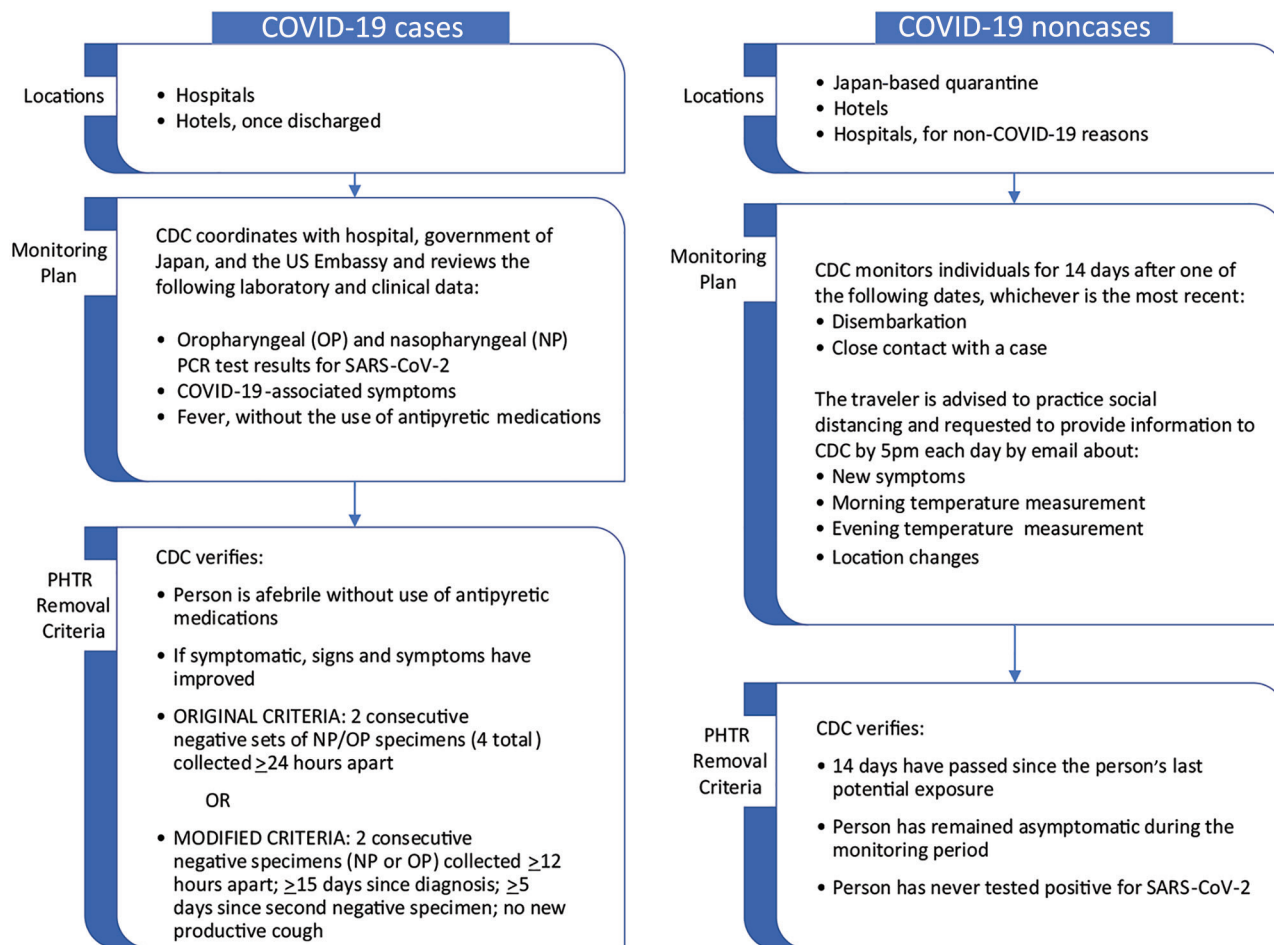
COVID-19 cases

Locations

- Hospitals
- Hotels, once discharged

Monitoring Plan

CDC coordinates with hospital, government of Japan, and the US Embassy and reviews the following laboratory and clinical data:

- Oropharyngeal (OP) and nasopharyngeal (NP) PCR test results for SARS-CoV-2
- COVID-19-associated symptoms
- Fever, without the use of antipyretic medications

PHTR Removal Criteria

CDC verifies:

- Person is afebrile without use of antipyretic medications
- If symptomatic, signs and symptoms have improved
- ORIGINAL CRITERIA: 2 consecutive negative sets of NP/OP specimens (4 total) collected $\geq$24 hours apart

OR

- MODIFIED CRITERIA: 2 consecutive negative specimens (NP or OP) collected $\geq$12 hours apart; $\geq$15 days since diagnosis; $\geq$5 days since second negative specimen; no new productive cough

COVID-19 noncases

Locations

- Japan-based quarantine
- Hotels
- Hospitals, for non-COVID-19 reasons

Monitoring Plan

CDC monitors individuals for 14 days after one of the following dates, whichever is the most recent:
- Disembarkation
- Close contact with a case

The traveler is advised to practice social distancing and requested to provide information to CDC by 5pm each day by email about:
- New symptoms
- Morning temperature measurement
- Evening temperature measurement
- Location changes

PHTR Removal Criteria

CDC verifies:

- 14 days have passed since the person's last potential exposure
- Person has remained asymptomatic during the monitoring period
- Person has never tested positive for SARS-CoV-2